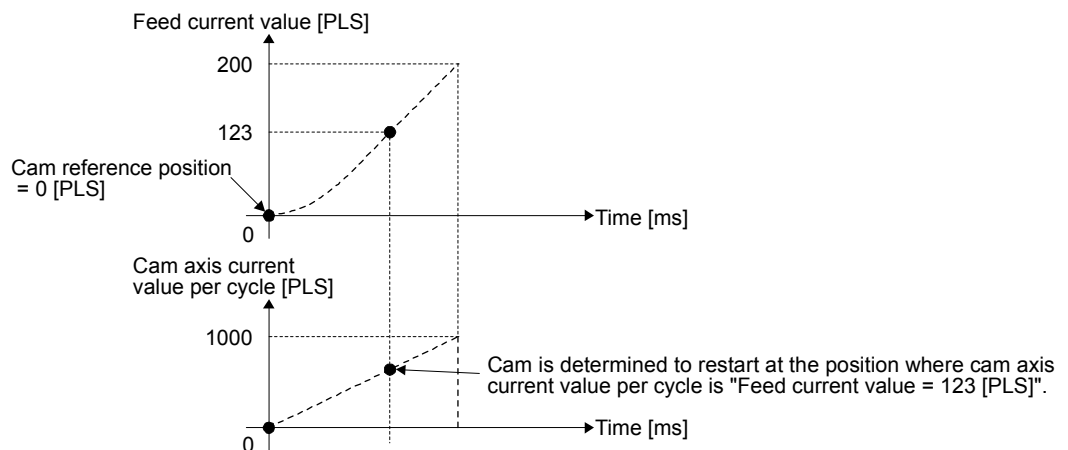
Feed current value [PLS]

200

123

Cam reference position = 0 [PLS]

0

Time [ms]

Cam axis current value per cycle [PLS]

1000

Cam is determined to restart at the position where cam axis current value per cycle is "Feed current value = 123 [PLS]".

0

Time [ms]